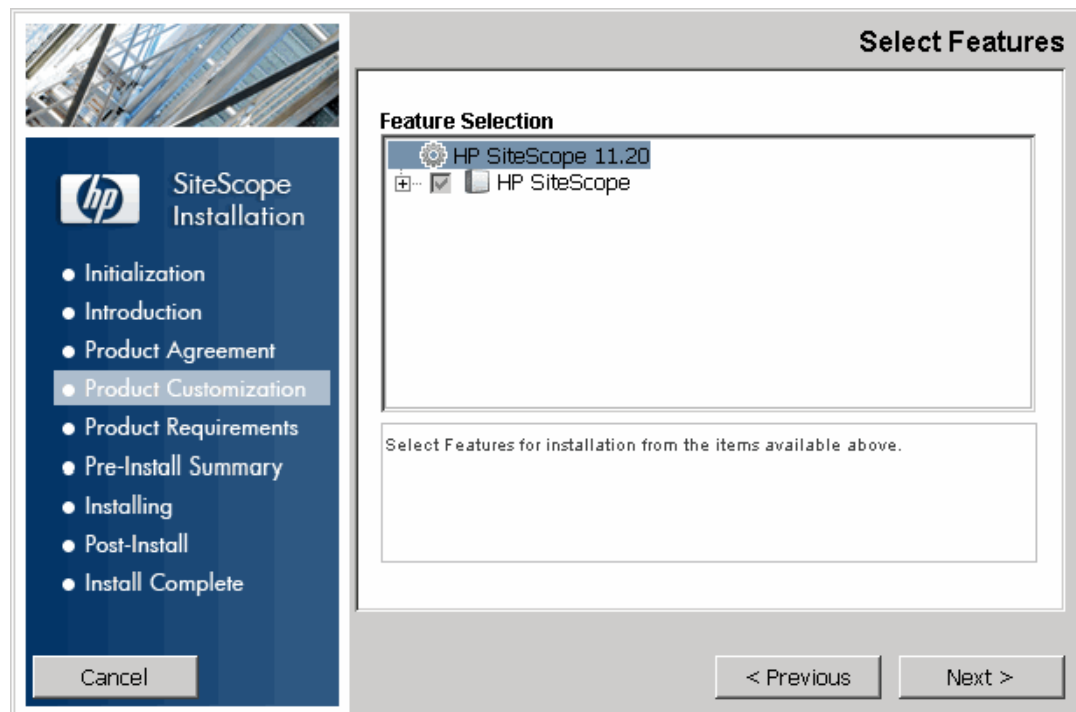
hp

SiteScope Installation

• Initialization
• Introduction
• Product Agreement
• Product Customization
• Product Requirements
• Pre-Install Summary
• Installing
• Post-Install
• Install Complete

Cancel

Select Features

Feature Selection

HP SiteScope 11.20
HP SiteScope

Select Features for installation from the items available above.

< Previous

Next >